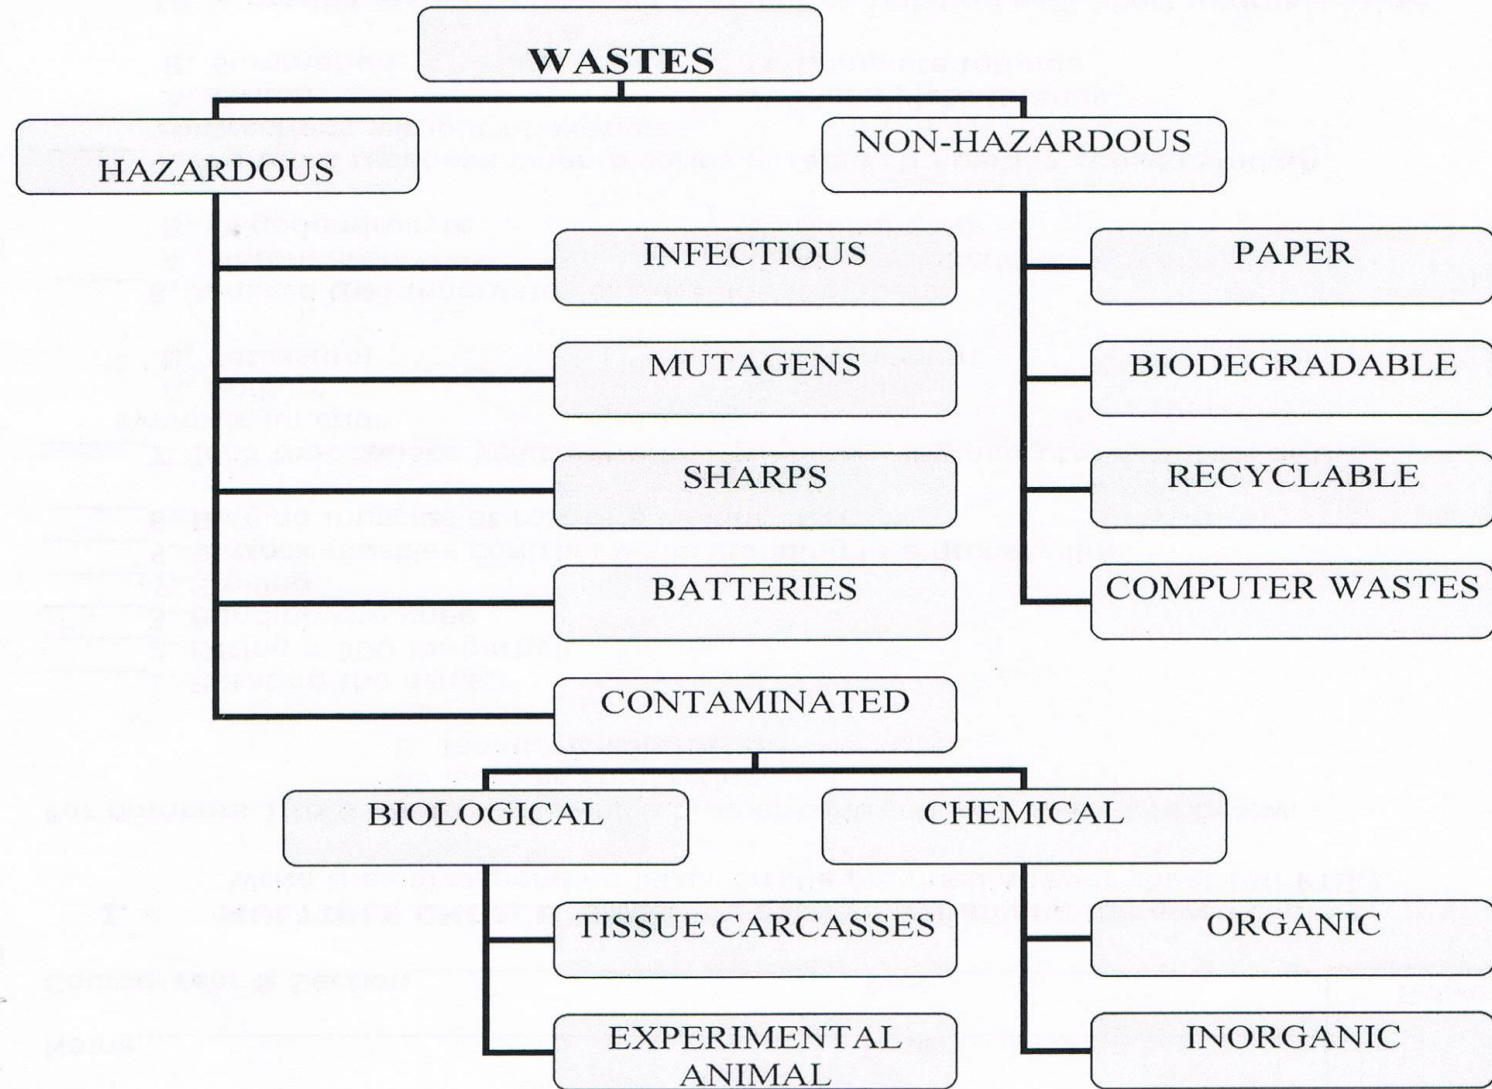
WASTES

HAZARDOUS

NON-HAZARDOUS

INFECTIOUS

MUTAGENS

SHARPS

BATTERIES

CONTAMINATED

PAPER

BIODEGRADABLE

RECYCLABLE

COMPUTER WASTES

BIOLOGICAL

CHEMICAL

TISSUE CARCASSES

EXPERIMENTAL ANIMAL

ORGANIC

INORGANIC